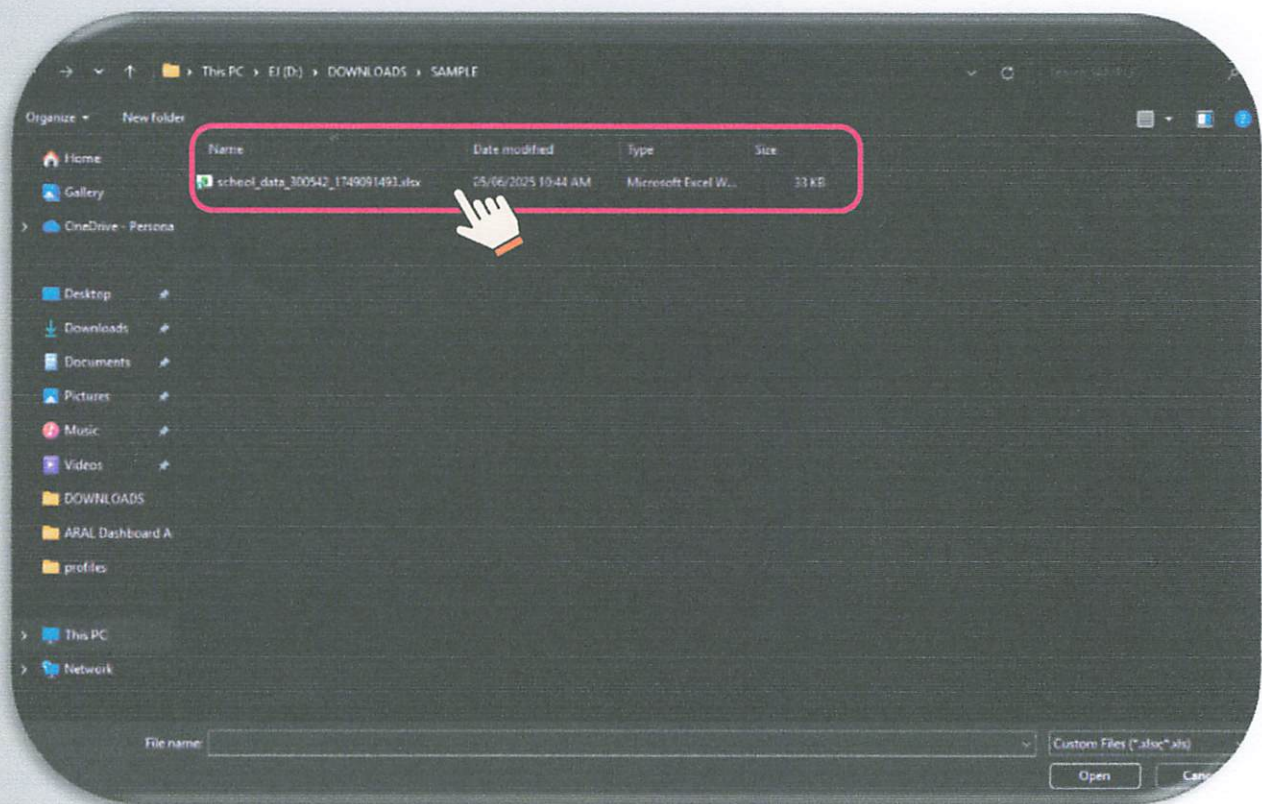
This PC > EJ (D:) > DOWNLOADS > SAMPLE

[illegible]

Organize ▾ New folder

Home
Gallery
OneDrive - Persona

Desktop
Downloads
Documents
Pictures
Music
Videos
DOWNLOADS
ARAL Dashboard A
profiles

This PC
Network

| Name | Date modified | Type | Size |
|---|---|---|---|
| school_data_300542_1749091493.xlsx | 05/06/2025 10:44 AM | Microsoft Excel W... | 33 KB |

File name:
Custom Files (*.xlsx;*.xls)
Open
Canc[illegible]